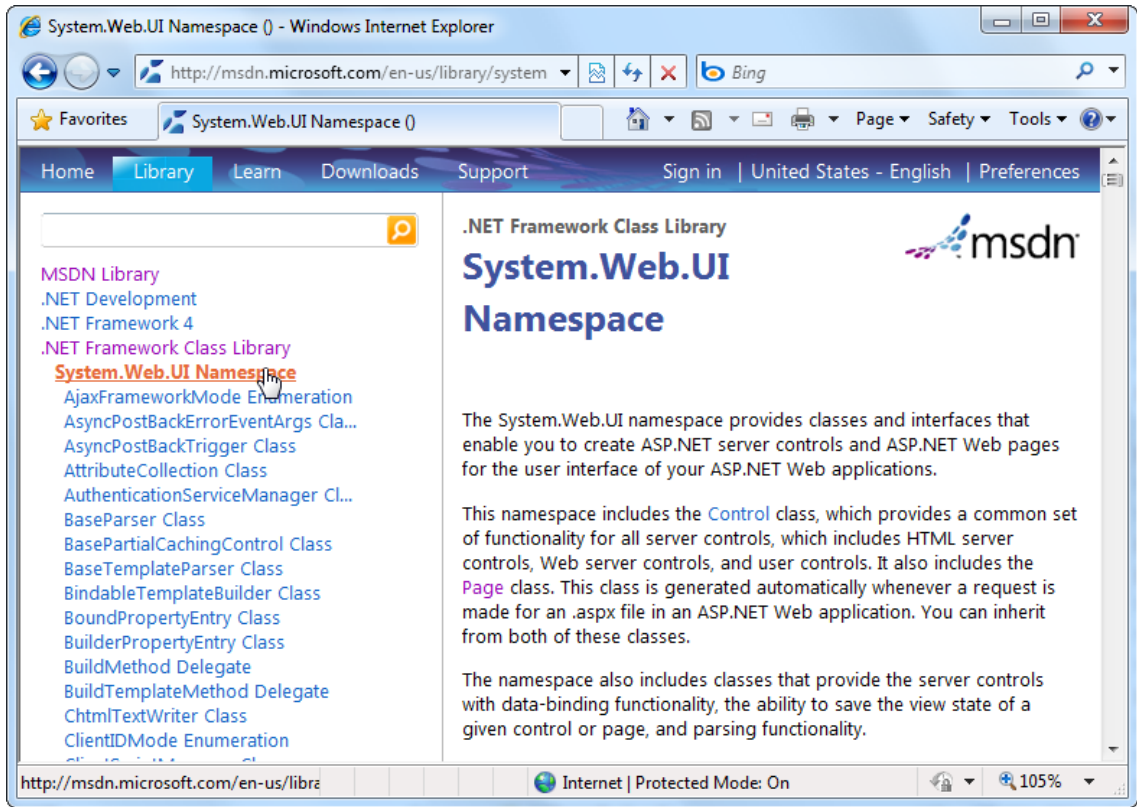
System.Web.UI Namespace () - Windows Internet Explorer

http://msdn.microsoft.com/en-us/library/system

Bing

Favorites

System.Web.UI Namespace ()

Page ▾ Safety ▾ Tools ▾

Home Library Learn Downloads Support Sign in | United States - English | Preferences

MSDN Library
.NET Development
.NET Framework 4
.NET Framework Class Library
System.Web.UI Namespace
AjaxFrameworkMode Enumeration
AsyncPostBackErrorEventArgs Cla...
AsyncPostBackTrigger Class
AttributeCollection Class
AuthenticationServiceManager Cl...
BaseParser Class
BasePartialCachingControl Class
BaseTemplateParser Class
BindableTemplateBuilder Class
BoundPropertyEntry Class
BuilderPropertyEntry Class
BuildMethod Delegate
BuildTemplateMethod Delegate
ChtmlTextWriter Class
ClientIDMode Enumeration
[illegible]

.NET Framework Class Library

msdn

System.Web.UI Namespace

The System.Web.UI namespace provides classes and interfaces that enable you to create ASP.NET server controls and ASP.NET Web pages for the user interface of your ASP.NET Web applications.

This namespace includes the Control class, which provides a common set of functionality for all server controls, which includes HTML server controls, Web server controls, and user controls. It also includes the Page class. This class is generated automatically whenever a request is made for an .aspx file in an ASP.NET Web application. You can inherit from both of these classes.

The namespace also includes classes that provide the server controls with data-binding functionality, the ability to save the view state of a given control or page, and parsing functionality.

http://msdn.microsoft.com/en-us/libra

Internet | Protected Mode: On

105%